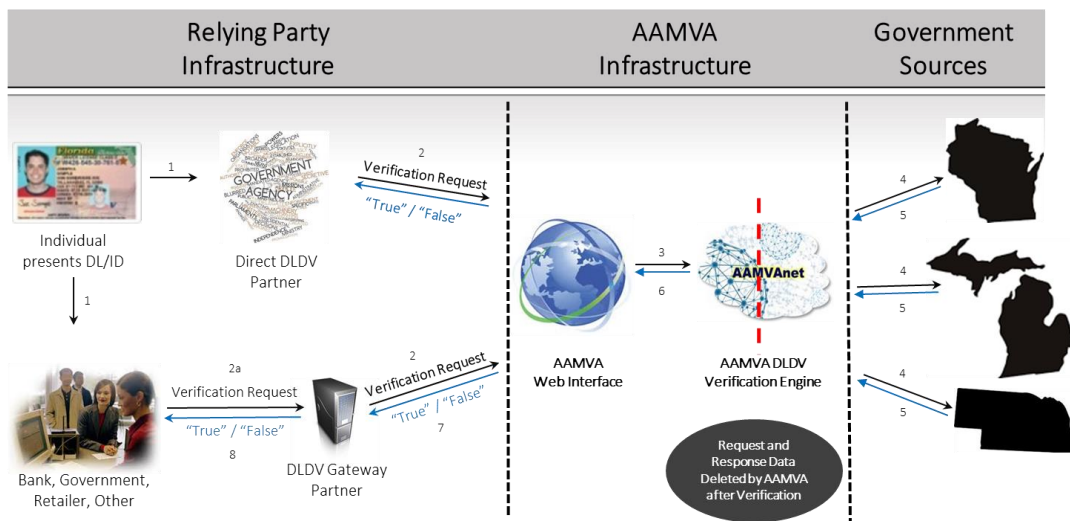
Relying Party Infrastructure

AAMVA Infrastructure

Government Sources

1

Individual presents DL/ID

GOVERNMENT AGENCY

Direct DLDV Partner

2

Verification Request

"True" / "False"

1

2a

Verification Request

"True" / "False"

8

Bank, Government, Retailer, Other

DLDV Gateway Partner

2

Verification Request

"True" / "False"

7

3

6

AAMVAnet

AAMVA Web Interface

AAMVA DLDV Verification Engine

Request and Response Data Deleted by AAMVA after Verification

4

5

4

5

4

5